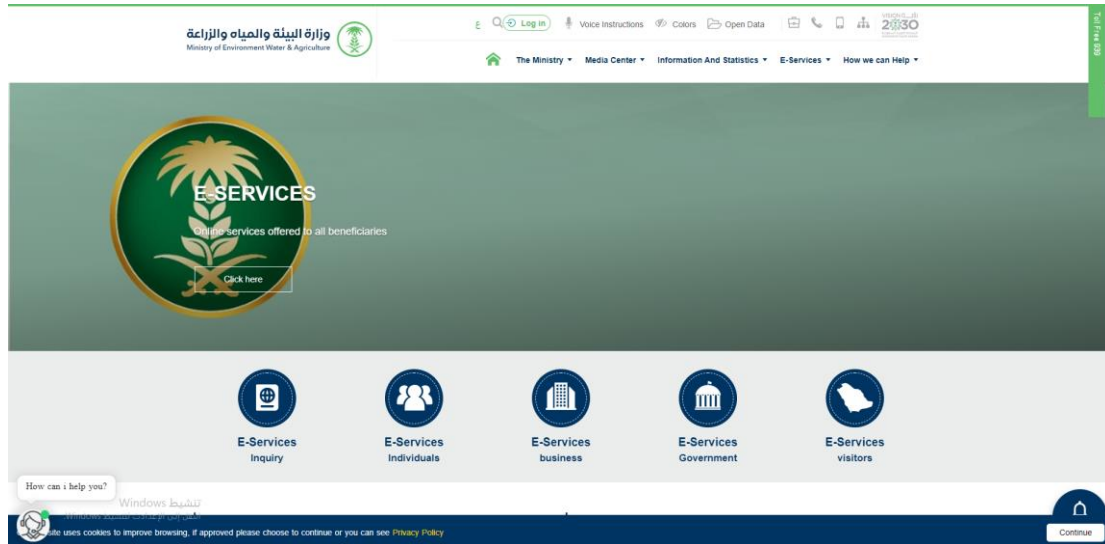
وزارة البيئة والمياه والزراعة
Ministry of Environment Water & Agriculture

ع Log in Voice Instructions Colors Open Data

VISION رؤية 2030

Toll Free 939

The Ministry ▾ Media Center ▾ Information And Statistics ▾ E-Services ▾ How we can Help ▾

E-SERVICES

Online services offered to all beneficiaries

Click here

E-Services
Inquiry

E-Services
Individuals

E-Services
business

E-Services
Government

E-Services
visitors

How can i help you?

تنشيط Windows
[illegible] Windows

site uses cookies to improve browsing, if approved please choose to continue or you can see Privacy Policy

Continue